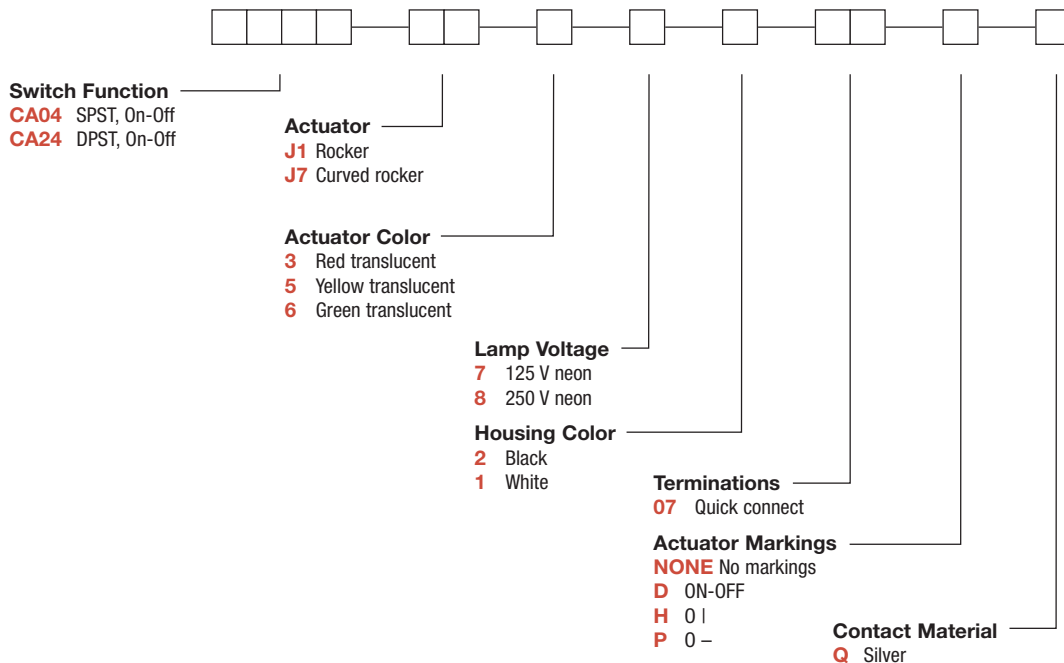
Switch Function
CA04 SPST, On-Off
CA24 DPST, On-Off

Actuator
J1 Rocker
J7 Curved rocker

Actuator Color
3 Red translucent
5 Yellow translucent
6 Green translucent

Lamp Voltage
7 125 V neon
8 250 V neon

Housing Color
2 Black
1 White

Terminations
07 Quick connect

Actuator Markings
NONE No markings
D ON-OFF
H 0 I
P 0 –

Contact Material
Q Silver